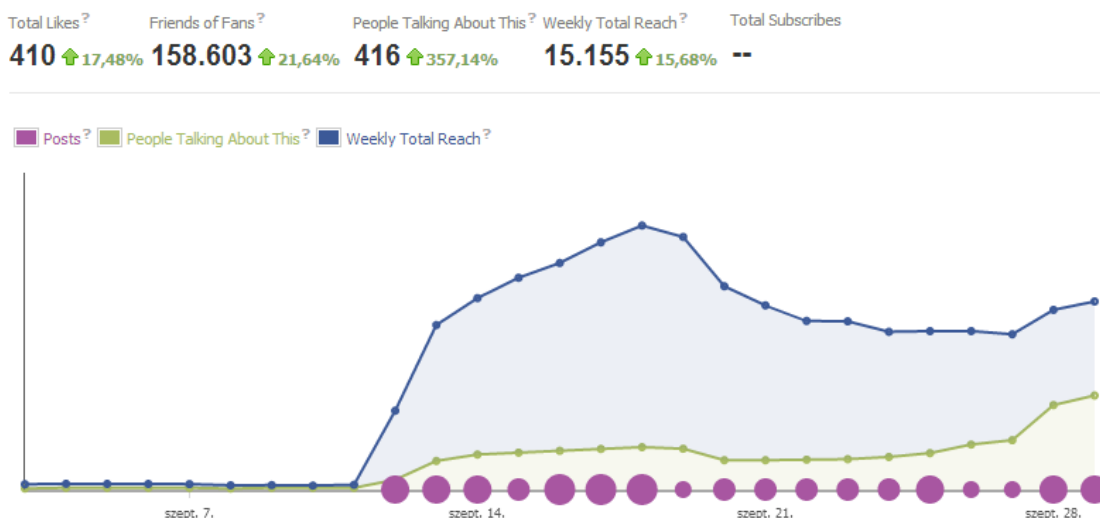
Total Likes ?
410 17,48%

Friends of Fans ?
158.603 21,64%

People Talking About This ?
416 357,14%

Weekly Total Reach ?
15.155 15,68%

Total Subscribes
--

Posts ? People Talking About This ? Weekly Total Reach ?

szept. 7.
szept. 14.
szept. 21.
szept. 28.